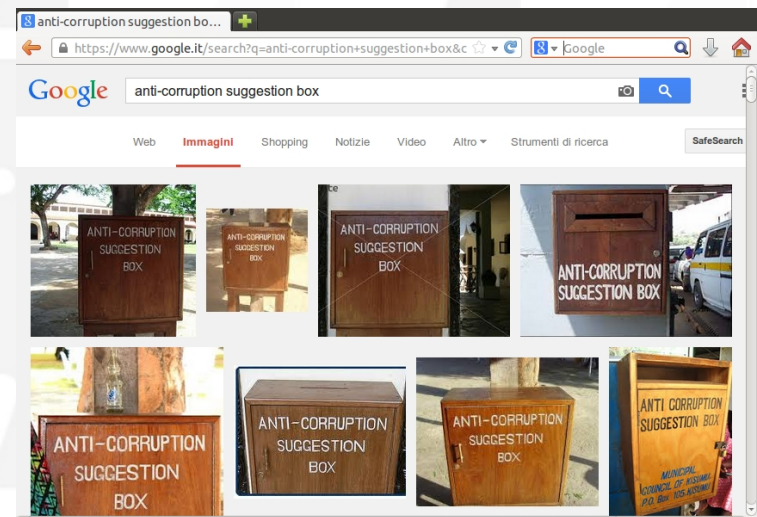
anti-corruption suggestion bo...

https://www.google.it/search?q=anti-corruption+suggestion+box&c

Google

Google

anti-corruption suggestion box

Web
Immagini
Shopping
Notizie
Video
Altro
Strumenti di ricerca
SafeSearch

ANTI-CORRUPTION SUGGESTION BOX

ANTI-CORRUPTION SUGGESTION BOX

ANTI-CORRUPTION SUGGESTION BOX

ANTI-CORRUPTION SUGGESTION BOX

ANTI-CORRUPTION SUGGESTION BOX

ANTI-CORRUPTION SUGGESTION BOX

ANTI-CORRUPTION SUGGESTION BOX

ANTI CORRUPTION SUGGESTION BOX

MUNICIPAL COUNCIL OF KISUMU P.O. Box 105 KISUMU